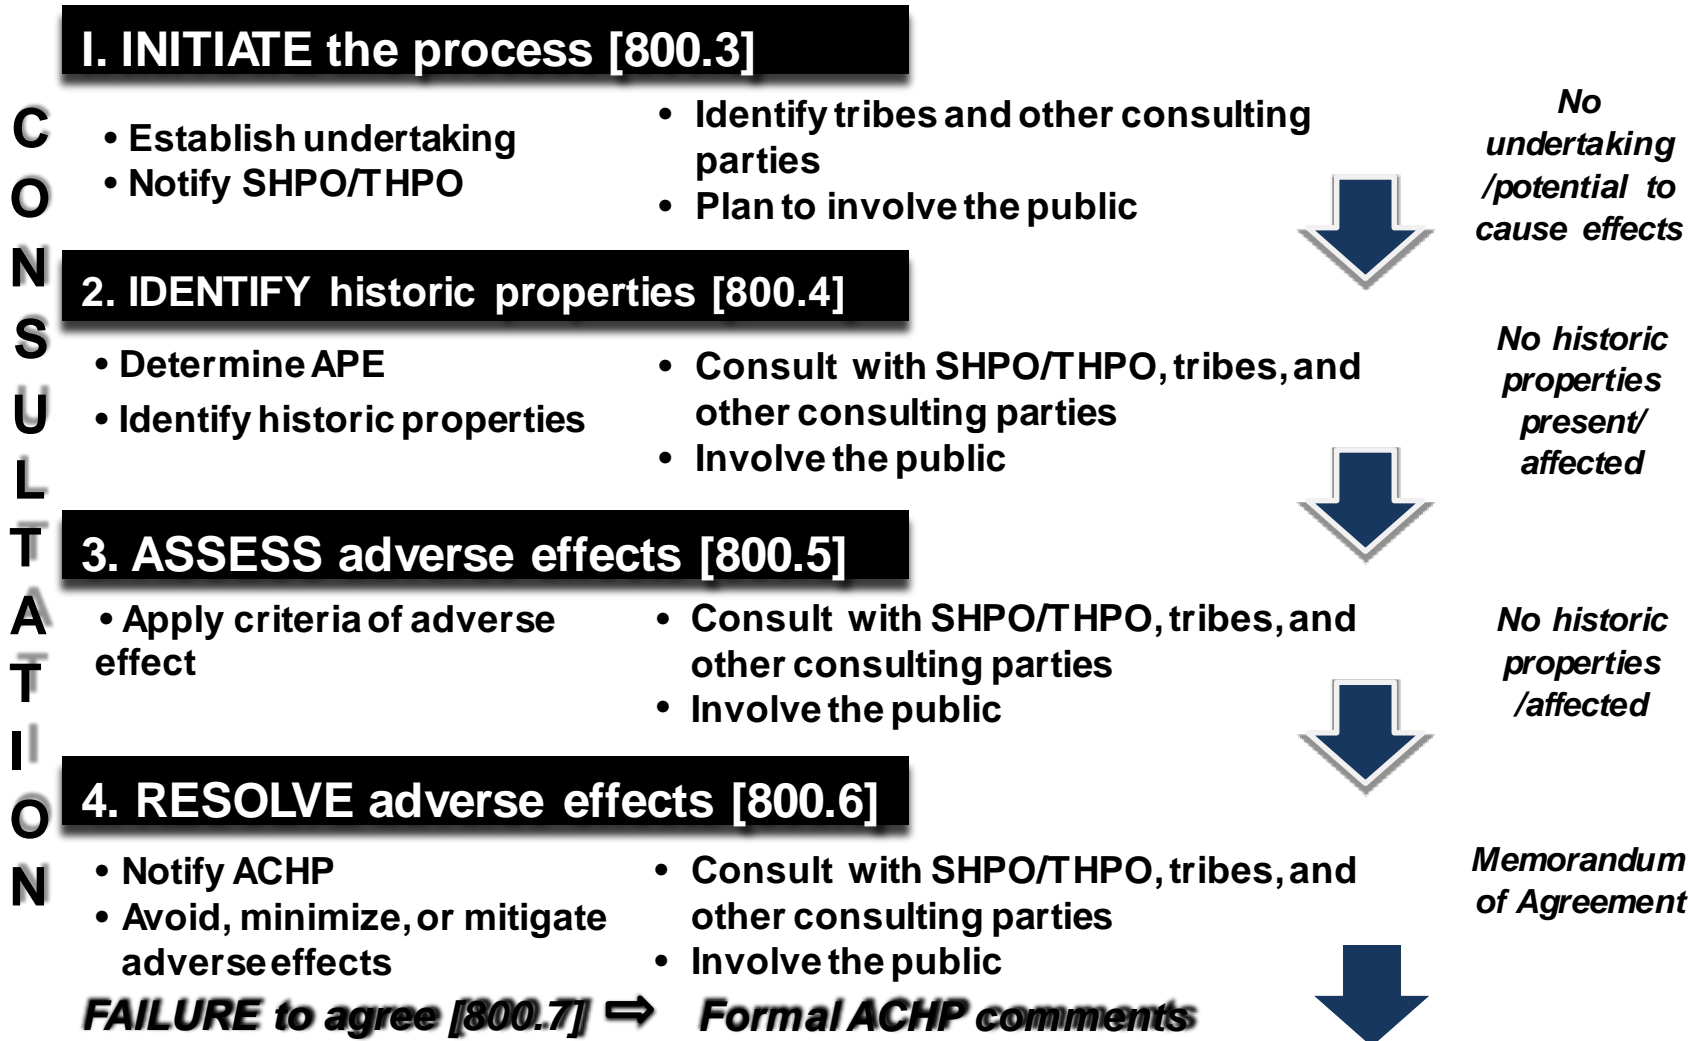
C O N S U L T A T I O N

I. INITIATE the process [800.3]

• Establish undertaking
• Notify SHPO/THPO

• Identify tribes and other consulting parties
• Plan to involve the public

No undertaking /potential to cause effects

2. IDENTIFY historic properties [800.4]

• Determine APE
• Identify historic properties

• Consult with SHPO/THPO, tribes, and other consulting parties
• Involve the public

No historic properties present/ affected

3. ASSESS adverse effects [800.5]

• Apply criteria of adverse effect

• Consult with SHPO/THPO, tribes, and other consulting parties
• Involve the public

No historic properties /affected

4. RESOLVE adverse effects [800.6]

• Notify ACHP
• Avoid, minimize, or mitigate adverse effects

• Consult with SHPO/THPO, tribes, and other consulting parties
• Involve the public

Memorandum of Agreement

FAILURE to agree [800.7] ⇨ Formal ACHP comments